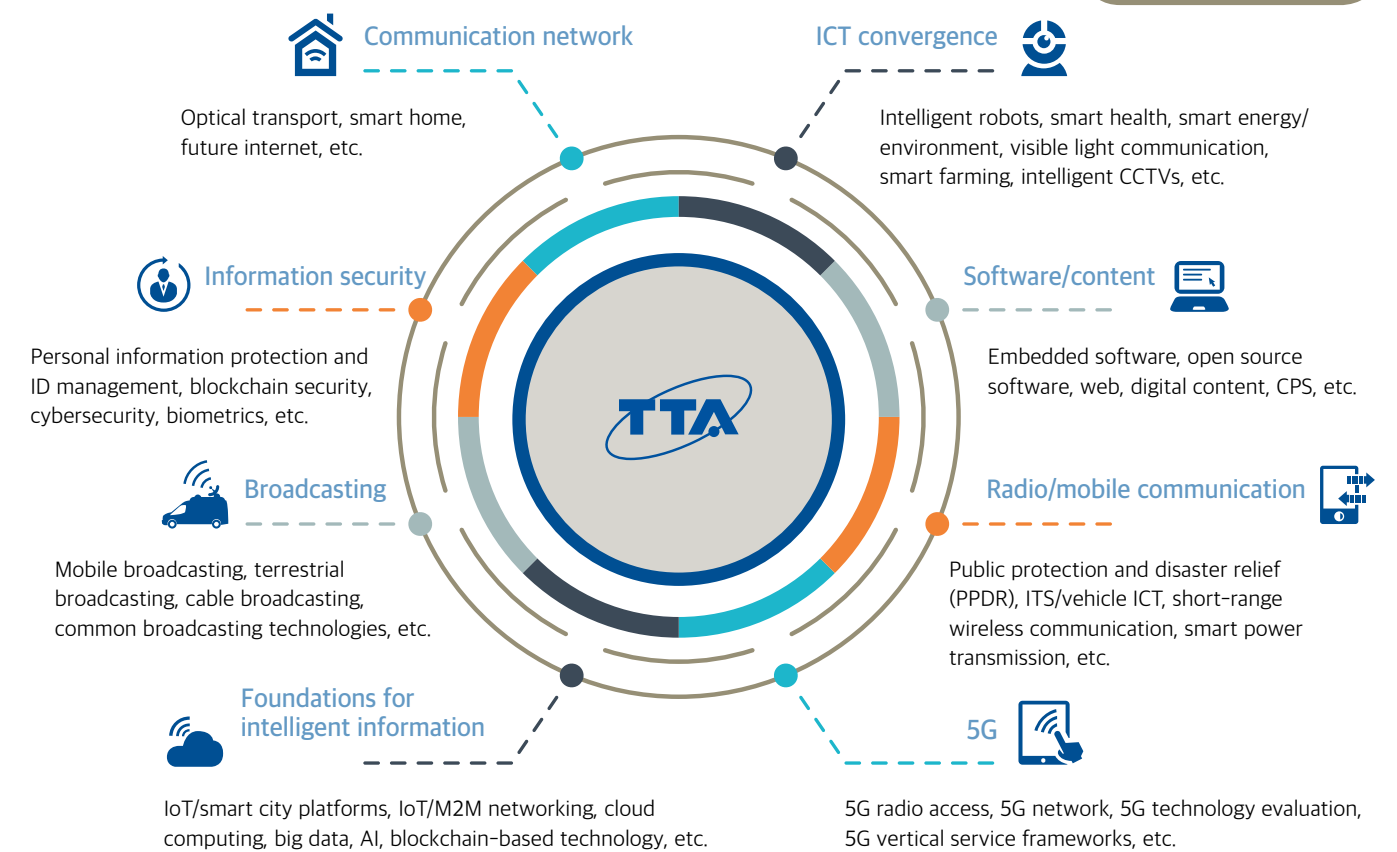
Communication network

Optical transport, smart home, future internet, etc.

ICT convergence

Intelligent robots, smart health, smart energy/ environment, visible light communication, smart farming, intelligent CCTVs, etc.

Information security

Personal information protection and ID management, blockchain security, cybersecurity, biometrics, etc.

Software/content

Embedded software, open source software, web, digital content, CPS, etc.

TTA

Broadcasting

Mobile broadcasting, terrestrial broadcasting, cable broadcasting, common broadcasting technologies, etc.

Radio/mobile communication

Public protection and disaster relief (PPDR), ITS/vehicle ICT, short-range wireless communication, smart power transmission, etc.

Foundations for intelligent information

IoT/smart city platforms, IoT/M2M networking, cloud computing, big data, AI, blockchain-based technology, etc.

5G

5G radio access, 5G network, 5G technology evaluation, 5G vertical service frameworks, etc.